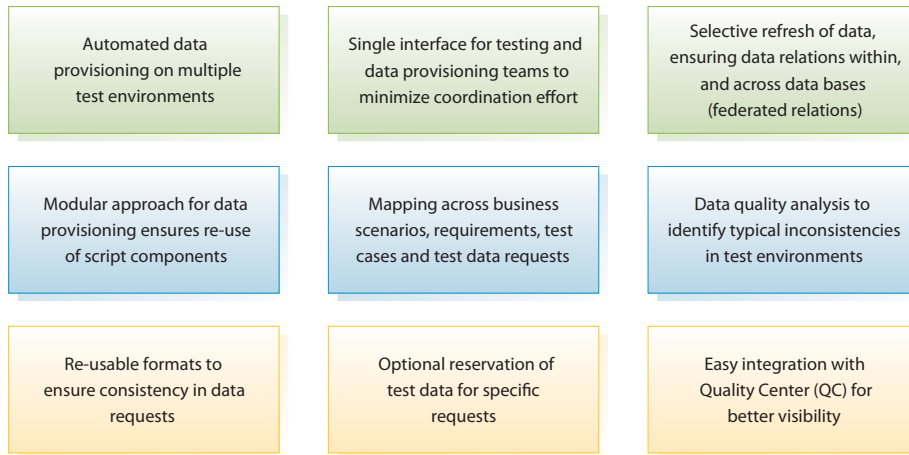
Automated data provisioning on multiple test environments

Single interface for testing and data provisioning teams to minimize coordination effort

Selective refresh of data, ensuring data relations within, and across data bases (federated relations)

Modular approach for data provisioning ensures re-use of script components

Mapping across business scenarios, requirements, test cases and test data requests

Data quality analysis to identify typical inconsistencies in test environments

Re-usable formats to ensure consistency in data requests

Optional reservation of test data for specific requests

Easy integration with Quality Center (QC) for better visibility